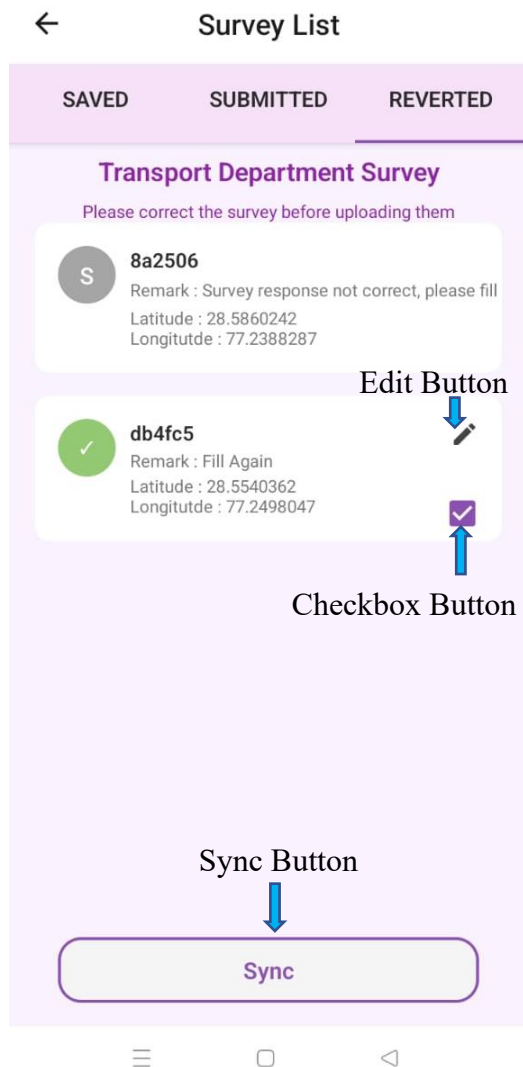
←
Survey List

SAVED
SUBMITTED
REVERTED

Transport Department Survey

Please correct the survey before uploading them

S
8a2506
Remark : Survey response not correct, please fill
Latitude : 28.5860242
Longitutde : 77.2388287

Edit Button

✓
db4fc5
Remark : Fill Again
Latitude : 28.5540362
Longitutde : 77.2498047

Checkbox Button

Sync Button

Sync